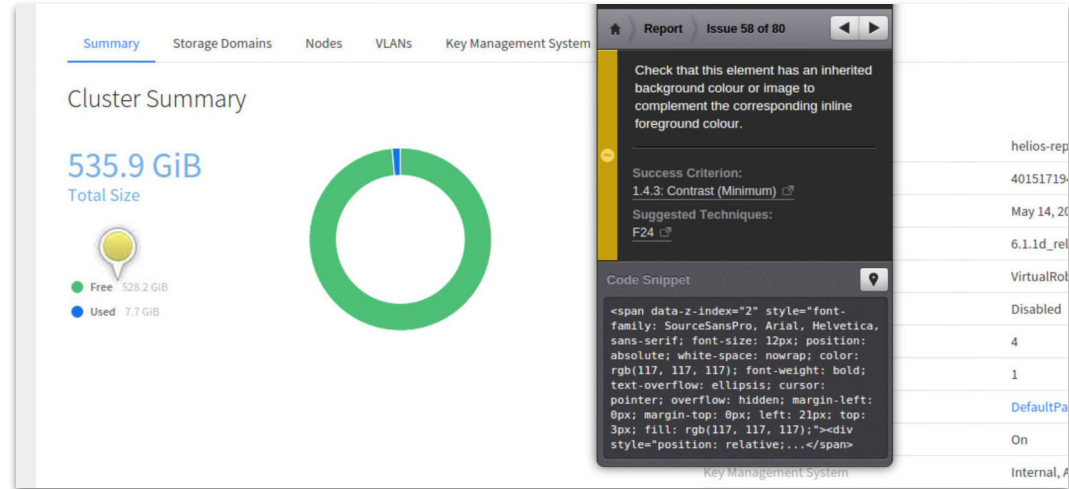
Summary Storage Domains Nodes VLANs Key Management System

Cluster Summary

535.9 GiB
Total Size

Free 528.2 GiB
Used 7.7 GiB

Report Issue 58 of 80

Check that this element has an inherited background colour or image to complement the corresponding inline foreground colour.

Success Criterion:
1.4.3: Contrast (Minimum)

Suggested Techniques:
F24

Code Snippet

<span data-z-index="2" style="font-family: SourceSansPro, Arial, Helvetica, sans-serif; font-size: 12px; position: absolute; white-space: nowrap; color: rgb(117, 117, 117); font-weight: bold; text-overflow: ellipsis; cursor: pointer; overflow: hidden; margin-left: 0px; margin-top: 0px; left: 21px; top: 3px; fill: rgb(117, 117, 117);"><div style="position: relative;...</span>

Key Management System

helios-rep
40151719
May 14, 20
6.1.1d_rel
VirtualRob
Disabled
4
1
DefaultPa
On
Internal, A